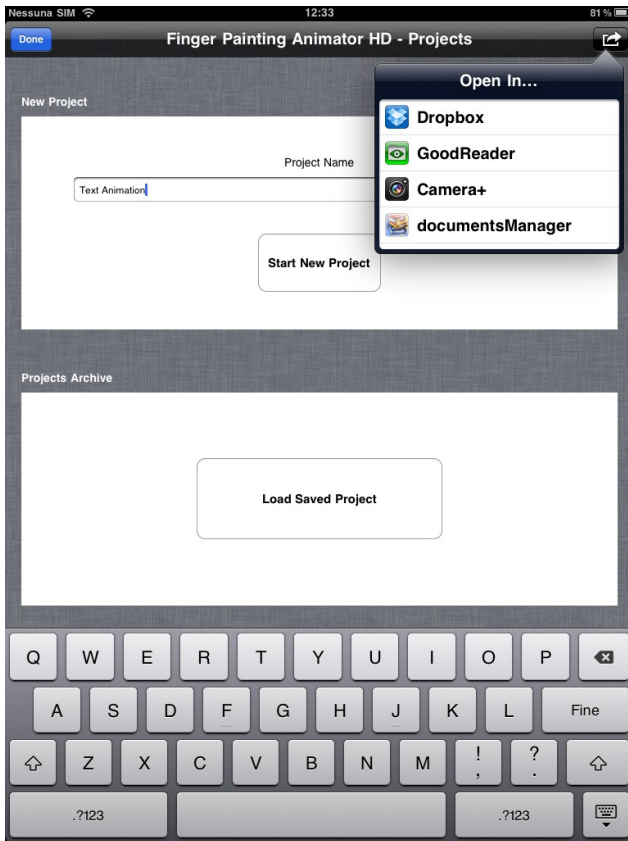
Nessuna SIM
12:33
81 %

Done
Finger Painting Animator HD - Projects

Open In...
Dropbox
GoodReader
Camera+
documentsManager

New Project
Project Name
Text Animation
Start New Project

Projects Archive
Load Saved Project

Q W E R T Y U I O P
A S D F G H J K L Fine
Z X C V B N M ! , ? .
.?123 .?123